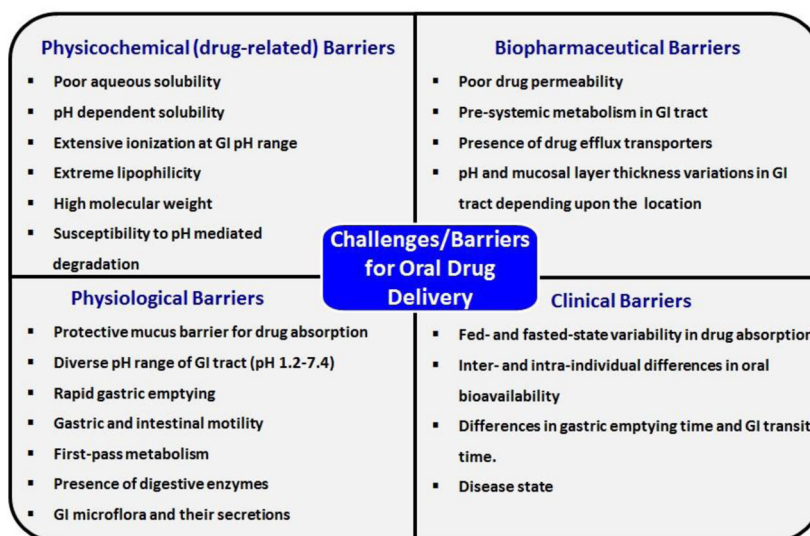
Physicochemical (drug-related) Barriers

- Poor aqueous solubility
- pH dependent solubility
- Extensive ionization at GI pH range
- Extreme lipophilicity
- High molecular weight
- Susceptibility to pH mediated degradation

Biopharmaceutical Barriers

- Poor drug permeability
- Pre-systemic metabolism in GI tract
- Presence of drug efflux transporters
- pH and mucosal layer thickness variations in GI tract depending upon the location

Challenges/Barriers for Oral Drug Delivery

Physiological Barriers

- Protective mucus barrier for drug absorption
- Diverse pH range of GI tract (pH 1.2-7.4)
- Rapid gastric emptying
- Gastric and intestinal motility
- First-pass metabolism
- Presence of digestive enzymes
- GI microflora and their secretions

Clinical Barriers

- Fed- and fasted-state variability in drug absorption
- Inter- and intra-individual differences in oral bioavailability
- Differences in gastric emptying time and GI transit time.
- Disease state